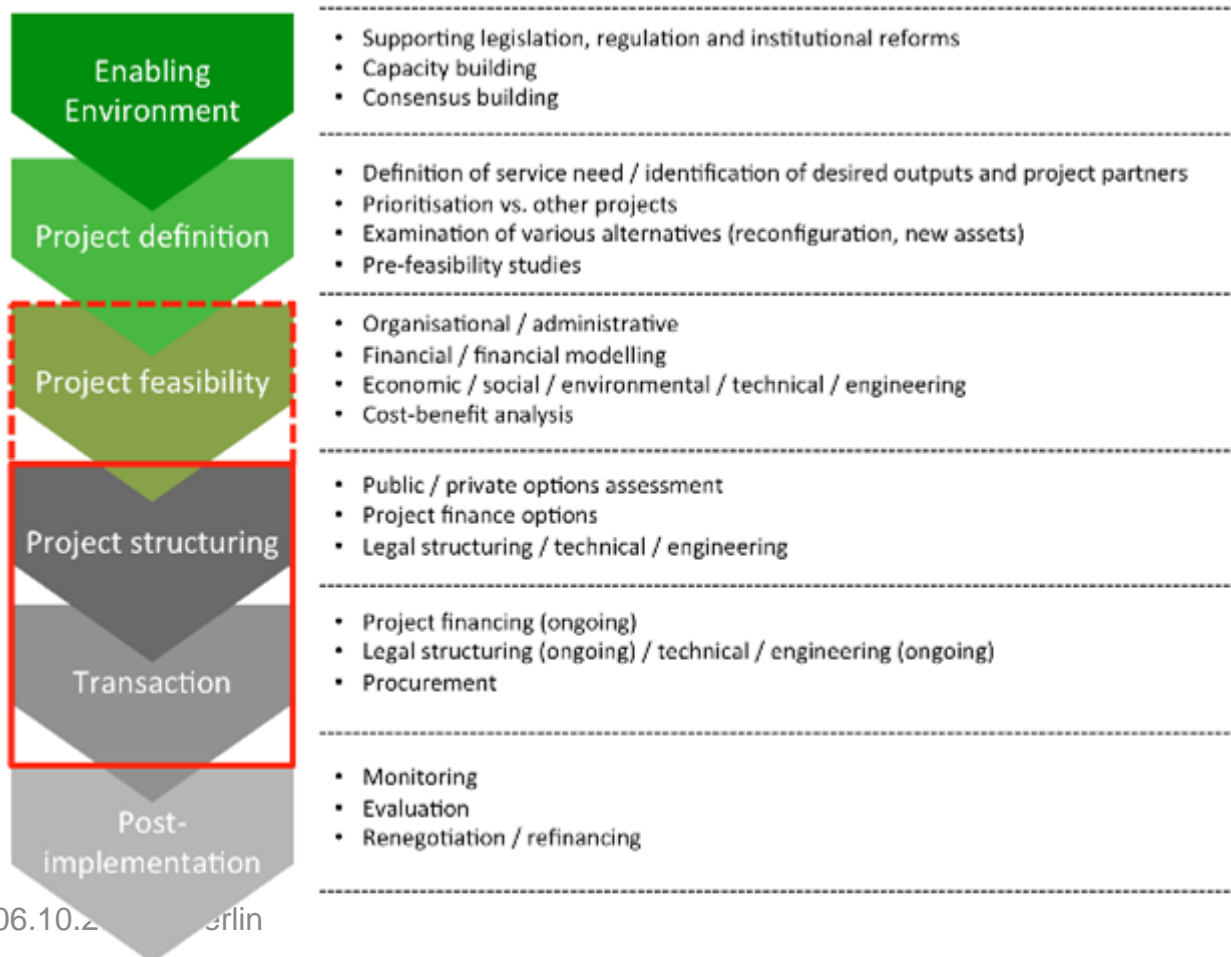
Enabling Environment

- Supporting legislation, regulation and institutional reforms
- Capacity building
- Consensus building

Project definition

- Definition of service need / identification of desired outputs and project partners
- Prioritisation vs. other projects
- Examination of various alternatives (reconfiguration, new assets)
- Pre-feasibility studies

Project feasibility

- Organisational / administrative
- Financial / financial modelling
- Economic / social / environmental / technical / engineering
- Cost-benefit analysis

Project structuring

- Public / private options assessment
- Project finance options
- Legal structuring / technical / engineering

Transaction

- Project financing (ongoing)
- Legal structuring (ongoing) / technical / engineering (ongoing)
- Procurement

Post-implementation

- Monitoring
- Evaluation
- Renegotiation / refinancing

06.10.2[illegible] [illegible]erlin